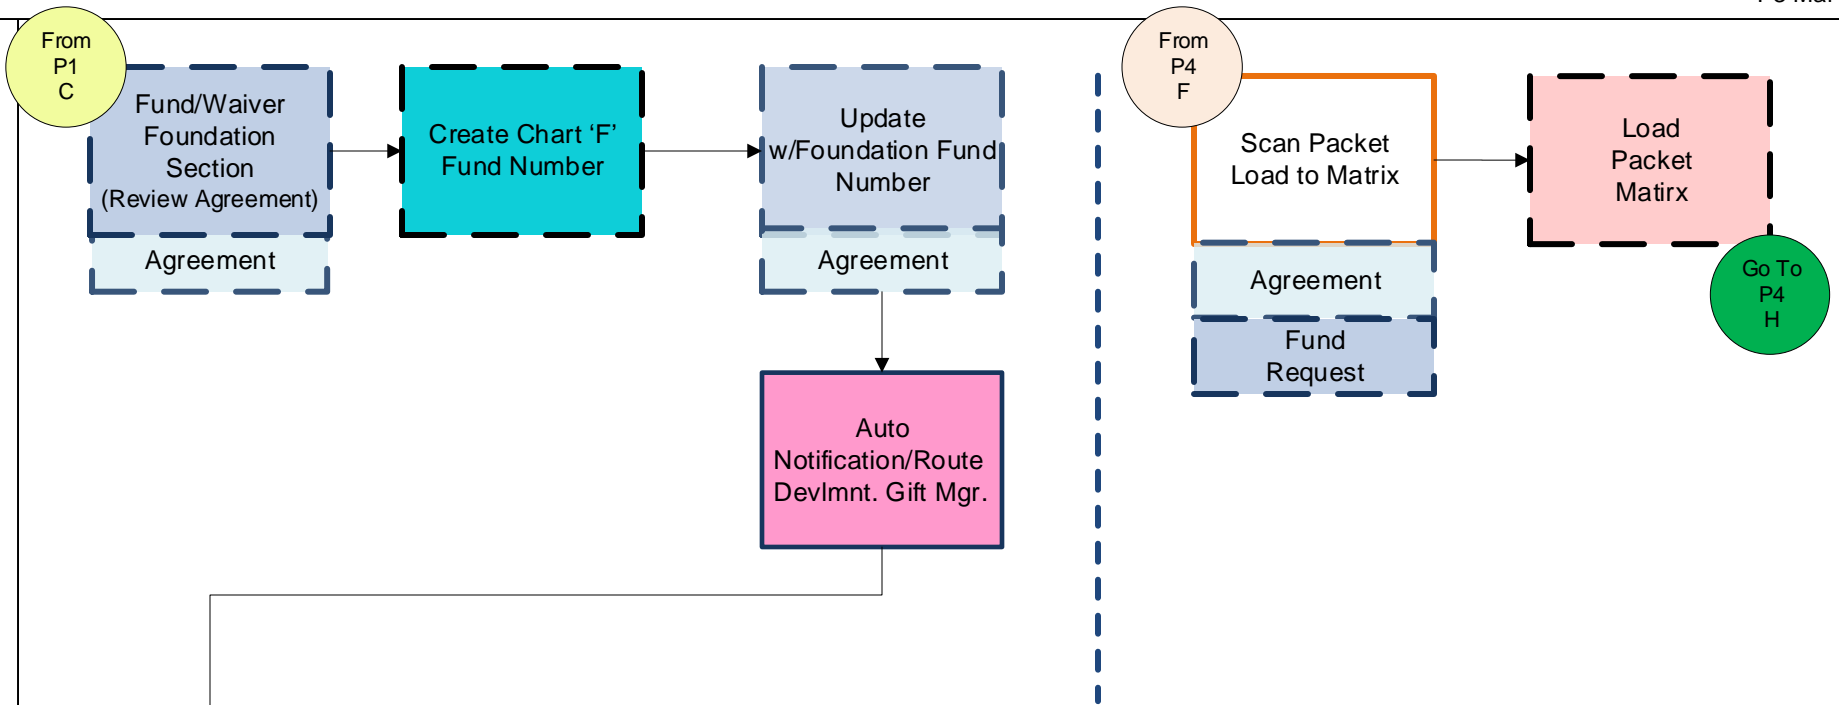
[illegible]

From P1 C

Fund/Waiver Foundation Section (Review Agreement)

Agreement

Create Chart ‘F’ Fund Number

Update w/Foundation Fund Number

Agreement

Auto Notification/Route Devlmnt. Gift Mgr.

From P4 F

Scan Packet Load to Matrix

Agreement

Fund Request

Load Packet Matirx

Go To P4 H